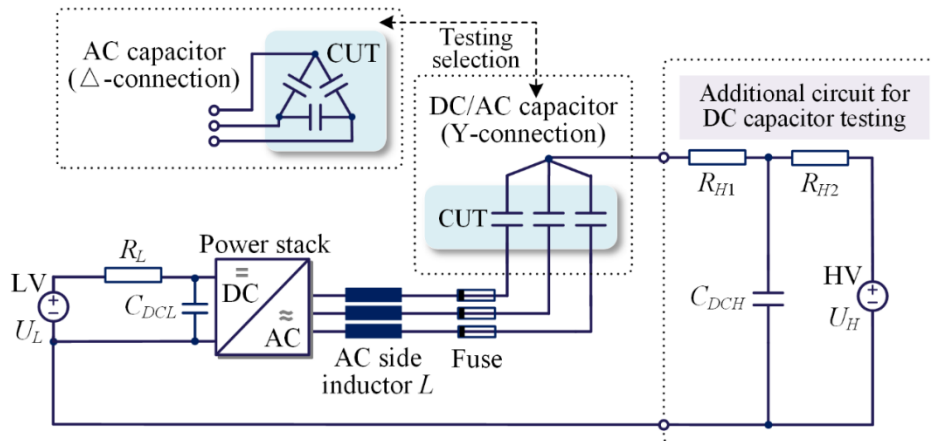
AC capacitor
(△-connection)

CUT

Testing selection

DC/AC capacitor
(Y-connection)

Additional circuit for DC capacitor testing

CUT

$R_{H1}$

$R_{H2}$

$R_L$

Power stack

LV

$C_{DCL}$

DC

AC

$U_L$

$C_{DCH}$

HV

$U_H$

AC side inductor $L$

Fuse